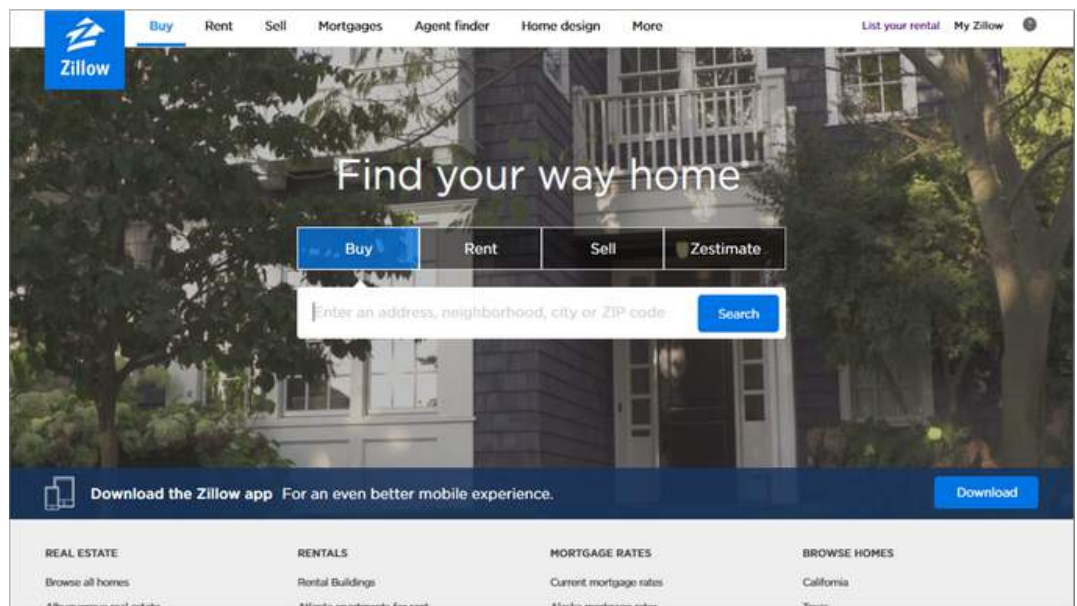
Zillow

Buy Rent Sell Mortgages Agent finder Home design More

List your rental My Zillow

Find your way home

Buy Rent Sell Zestimate

Enter an address, neighborhood, city or ZIP code

Search

Download the Zillow app For an even better mobile experience.

Download

REAL ESTATE
Browse all homes
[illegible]

RENTALS
Rental Buildings
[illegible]

MORTGAGE RATES
Current mortgage rates
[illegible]

BROWSE HOMES
California
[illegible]